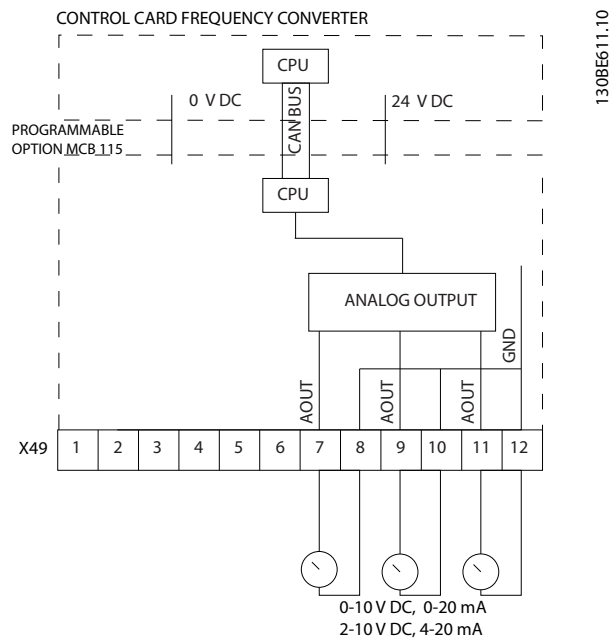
CONTROL CARD FREQUENCY CONVERTER

130BE611.10

CPU

0 V DC

CAN BUS

24 V DC

PROGRAMMABLE OPTION MCB 115

CPU

ANALOG OUTPUT

AOUT

AOUT

AOUT

GND

X49

| 1 | 2 | 3 | 4 | 5 | 6 | 7 | 8 | 9 | 10 | 11 | 12 |
|---|---|---|---|---|---|---|---|---|---|---|---|

0-10 V DC, 0-20 mA
2-10 V DC, 4-20 mA